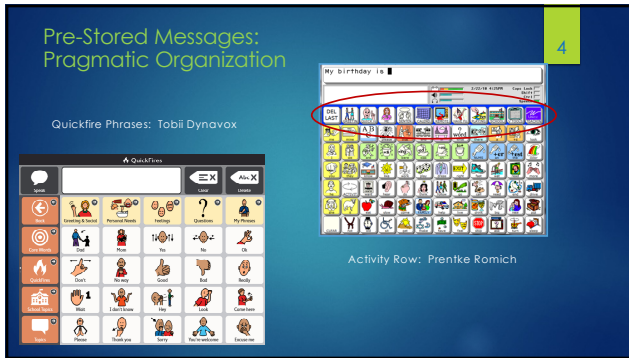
Pre-Stored Messages: Pragmatic Organization

4

Quickfire Phrases: Tobii Dynavox

QuickFires

Speak

Clear

Undo

Back

Core Words

QuickFires

School Topics

Topics

Greeting & Social

Personal Needs

Feelings

Questions

My Phrases

Dad

Mom

Yes

No

Ok

Don't

No way

Good

Bad

Really

Wait

I didn't know

Hey

Look

Come here

Please

Thank you

Sorry

You're welcome

Excuse me

My birthday is

DEL LAST

Activity Row: Prentke Romich